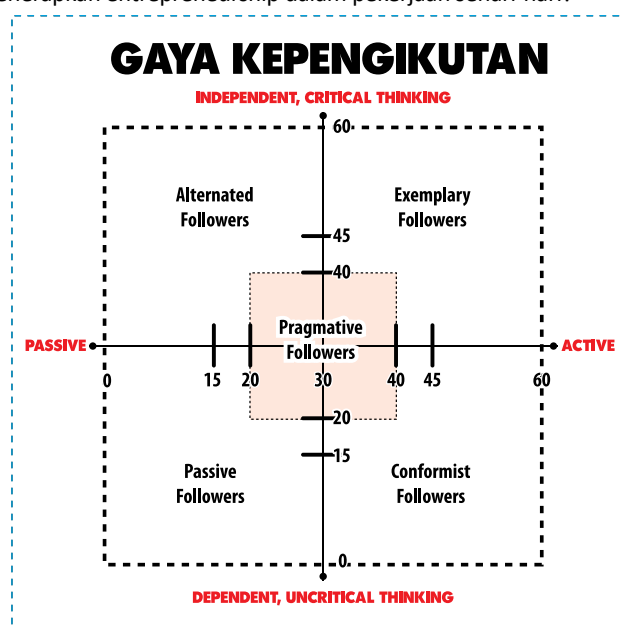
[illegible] entrepreneurship dalam pekerjaan sehari-hari.

GAYA KEPENGIKUTAN

INDEPENDENT, CRITICAL THINKING

60

Alternated Followers

Exemplary Followers

45

40

PASSIVE

Pragmative Followers

ACTIVE

0 15 20 30 40 45 60

20

15

Passive Followers

Conformist Followers

0

DEPENDENT, UNCRITICAL THINKING